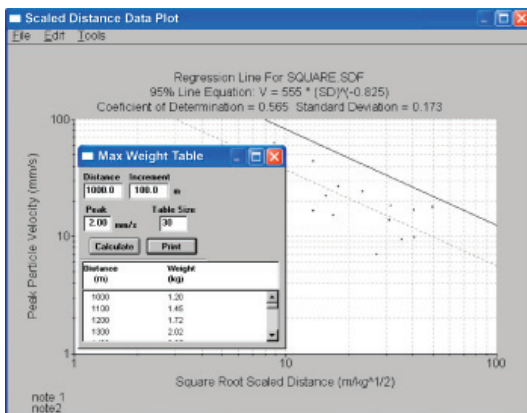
Scaled Distance Data Plot

File Edit Tools

Regression Line For SQUARE.SDF
95% Line Equation: V = 555 * (SD)^(-0.825)
Coeficient of Determination = 0.565 Standard Deviation = 0.173

100

10

1

Peak Particle Velocity (mm/s)

Max Weight Table

Distance
1000.0

Increment
100.0 m

Peak
2.00 mm/s

Table Size
30

Calculate

Print

| Distance (m) | Weight (kg) |
|---|---|
| 1000 | 1.20 |
| 1100 | 1.45 |
| 1200 | 1.72 |
| 1300 | 2.02 |
| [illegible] | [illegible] |

10

100

Square Root Scaled Distance (m/kg^1/2)

note 1
note2